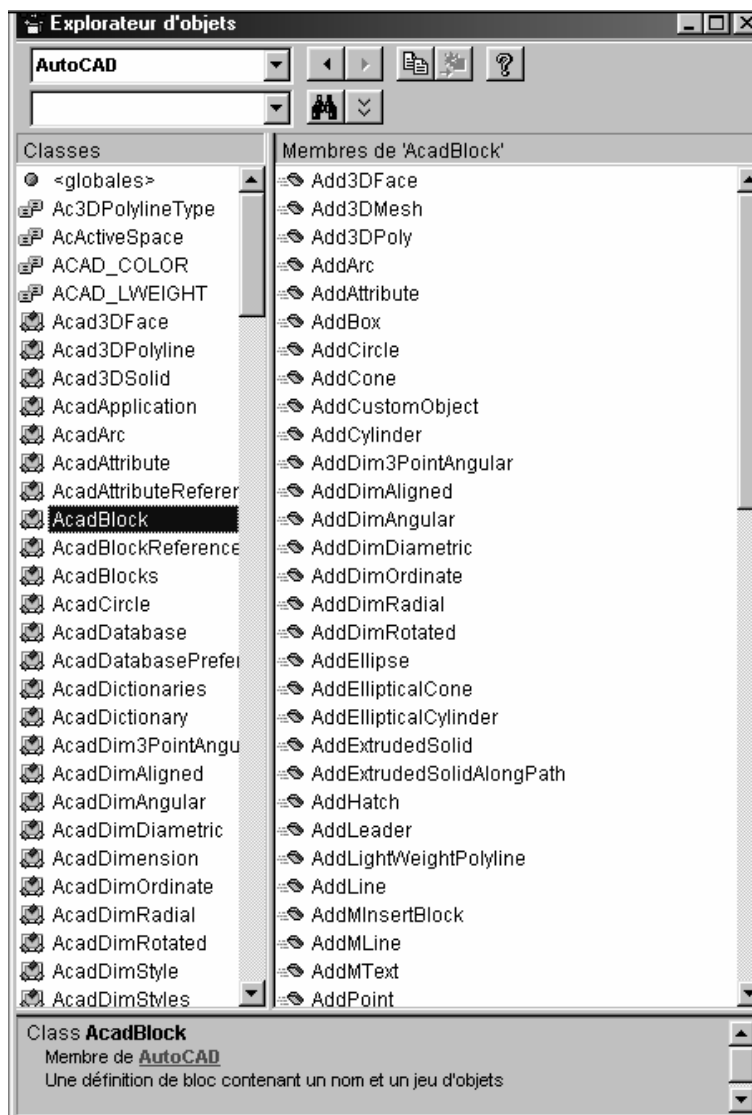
Explorateur d'objets

AutoCAD

Classes
<globales>
Ac3DPolylineType
AcActiveSpace
ACAD_COLOR
ACAD_LWEIGHT
Acad3DFace
Acad3DPolyline
Acad3DSolid
AcadApplication
AcadArc
AcadAttribute
AcadAttributeReferer
AcadBlock
AcadBlockReference
AcadBlocks
AcadCircle
AcadDatabase
AcadDatabasePrefer
AcadDictionaries
AcadDictionary
AcadDim3PointAngu
AcadDimAligned
AcadDimAngular
AcadDimDiametric
AcadDimension
AcadDimOrdinate
AcadDimRadial
AcadDimRotated
AcadDimStyle
AcadDimStyles

Membres de 'AcadBlock'
Add3DFace
Add3DMesh
Add3DPoly
AddArc
AddAttribute
AddBox
AddCircle
AddCone
AddCustomObject
AddCylinder
AddDim3PointAngular
AddDimAligned
AddDimAngular
AddDimDiametric
AddDimOrdinate
AddDimRadial
AddDimRotated
AddEllipse
AddEllipticalCone
AddEllipticalCylinder
AddExtrudedSolid
AddExtrudedSolidAlongPath
AddHatch
AddLeader
AddLightWeightPolyline
AddLine
AddMInsertBlock
AddMLine
AddMText
AddPoint

Class **AcadBlock**
Membre de AutoCAD
Une définition de bloc contenant un nom et un jeu d'objets